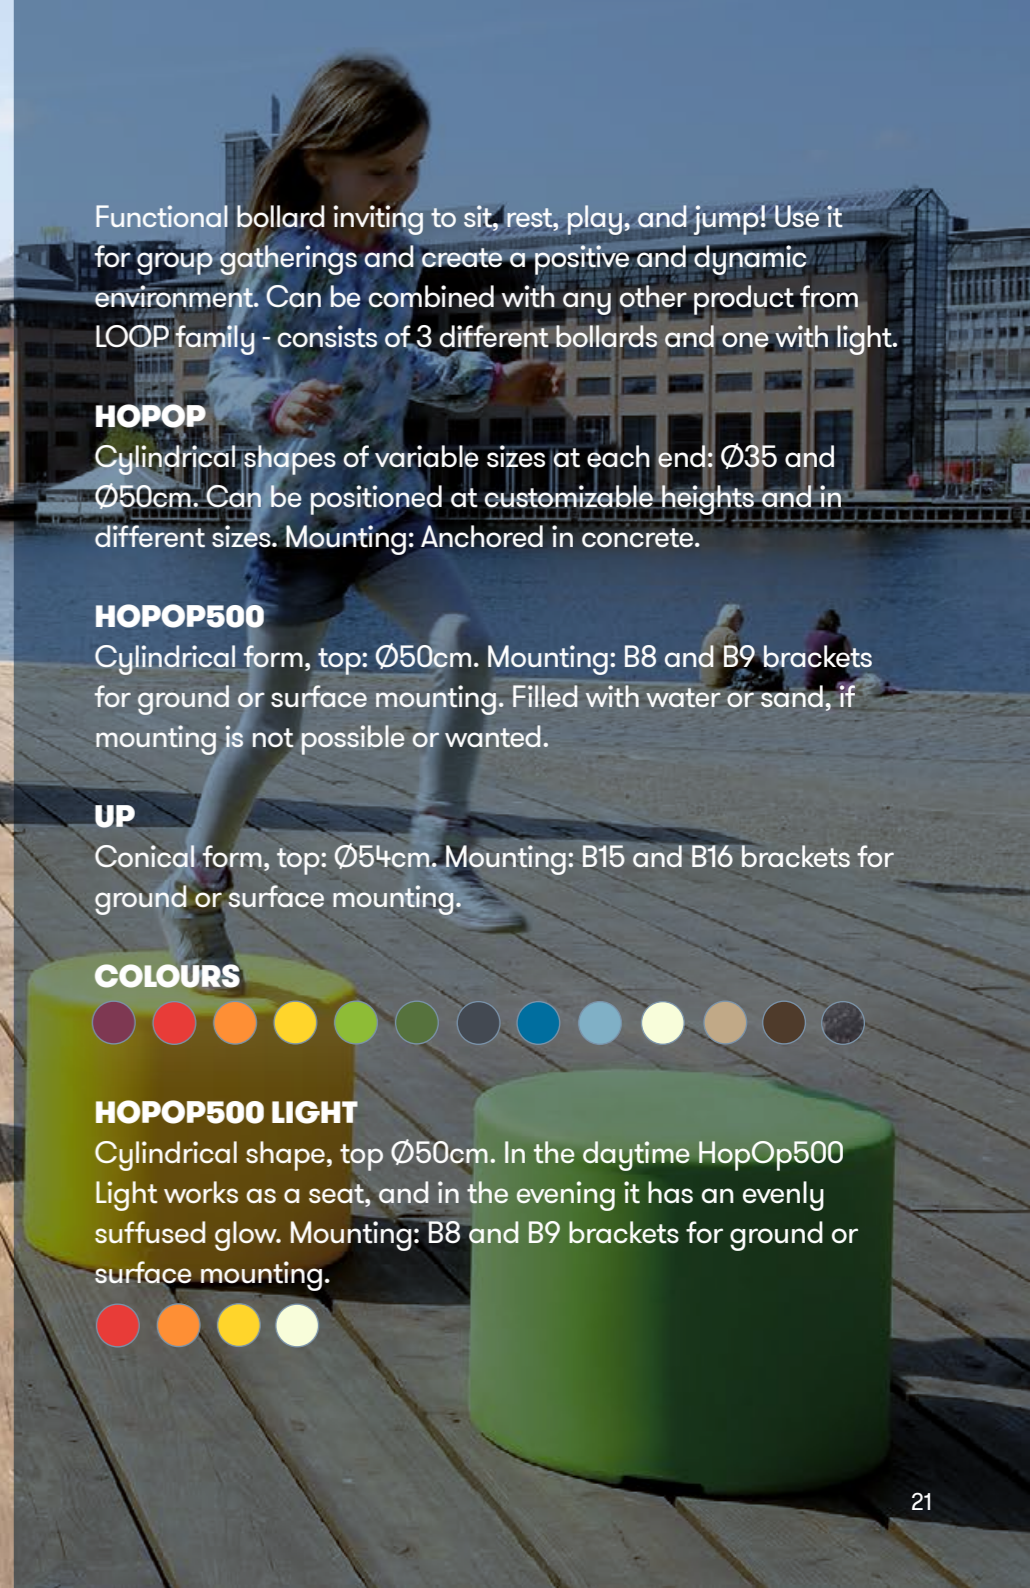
Functional bollard inviting to sit, rest, play, and jump! Use it for group gatherings and create a positive and dynamic environment. Can be combined with any other product from LOOP family - consists of 3 different bollards and one with light.

HOPOP
Cylindrical shapes of variable sizes at each end: Ø35 and Ø50cm. Can be positioned at customizable heights and in different sizes. Mounting: Anchored in concrete.

HOPOP500
Cylindrical form, top: Ø50cm. Mounting: B8 and B9 brackets for ground or surface mounting. Filled with water or sand, if mounting is not possible or wanted.

UP
Conical form, top: Ø54cm. Mounting: B15 and B16 brackets for ground or surface mounting.

COLOURS

HOPOP500 LIGHT
Cylindrical shape, top Ø50cm. In the daytime HopOp500 Light works as a seat, and in the evening it has an evenly suffused glow. Mounting: B8 and B9 brackets for ground or surface mounting.

21